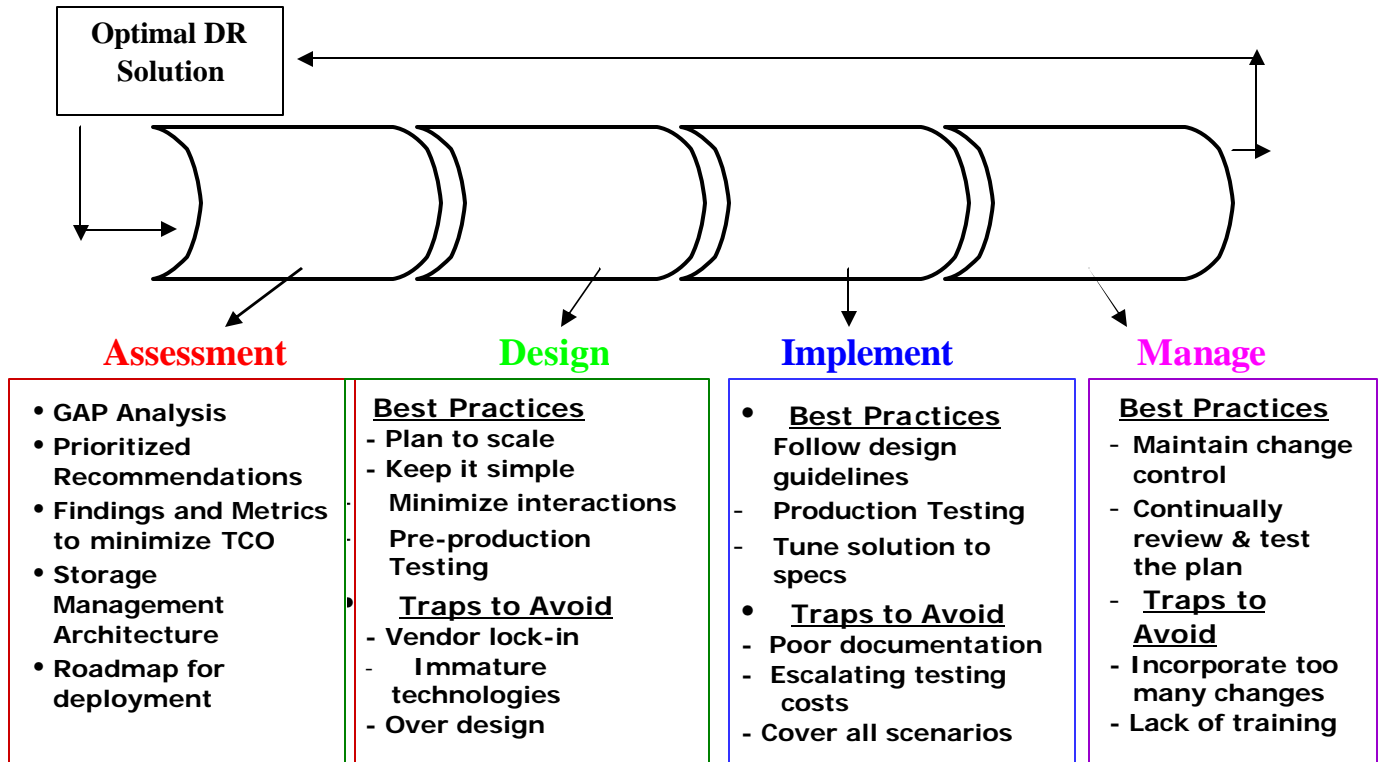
Optimal DR Solution

Assessment

• GAP Analysis
• Prioritized Recommendations
• Findings and Metrics to minimize TCO
• Storage Management Architecture
• Roadmap for deployment

Design

Best Practices
- Plan to scale
- Keep it simple
Minimize interactions
Pre-production Testing
Traps to Avoid
- Vendor lock-in
- Immature technologies
- Over design

Implement

• Best Practices
Follow design guidelines
- Production Testing
- Tune solution to specs
• Traps to Avoid
- Poor documentation
- Escalating testing costs
- Cover all scenarios

Manage

Best Practices
- Maintain change control
- Continually review & test the plan
- Traps to Avoid
- Incorporate too many changes
- Lack of training